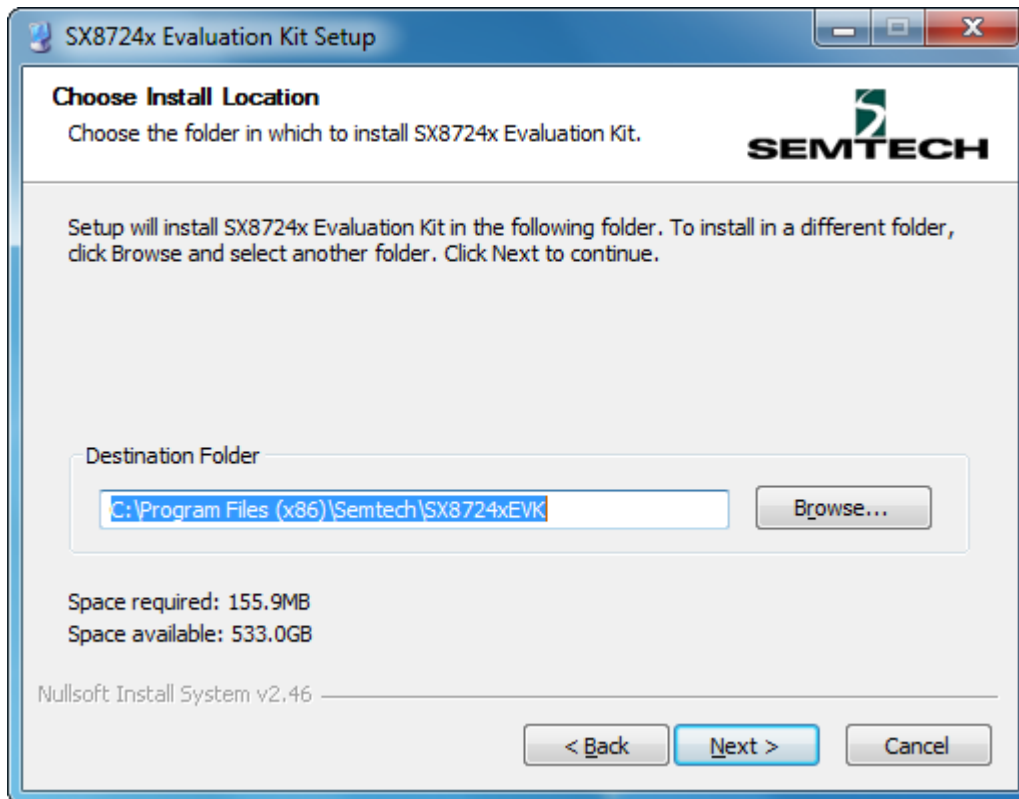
SX8724x Evaluation Kit Setup

Choose Install Location

Choose the folder in which to install SX8724x Evaluation Kit.

SEMTECH

Setup will install SX8724x Evaluation Kit in the following folder. To install in a different folder, click Browse and select another folder. Click Next to continue.

Destination Folder

C:\Program Files (x86)\Semtech\SX8724xEVK

Browse...

Space required: 155.9MB
Space available: 533.0GB

Nullsoft Install System v2.46

< Back

Next >

Cancel